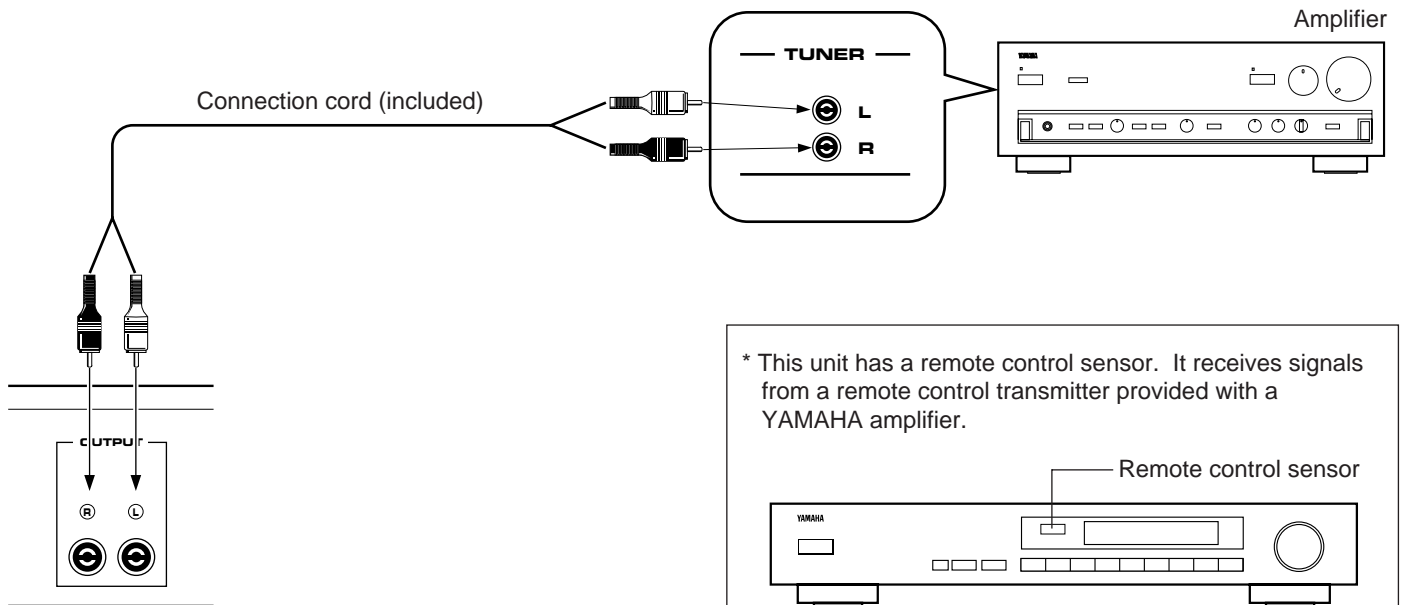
Amplifier

TUNER

L

R

Connection cord (included)

OUTPUT

R

L

* This unit has a remote control sensor. It receives signals from a remote control transmitter provided with a YAMAHA amplifier.

Remote control sensor

YAMAHA